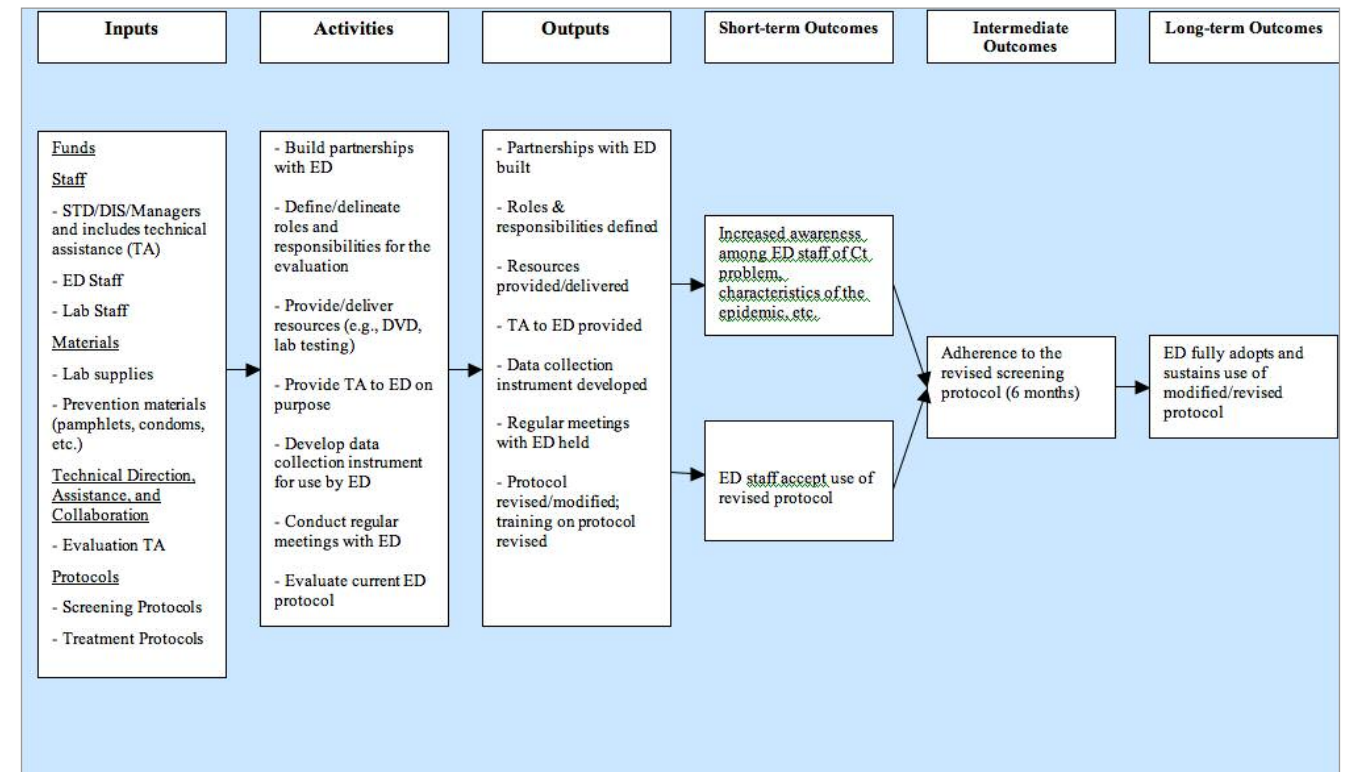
Inputs

Activities

Outputs

Short-term Outcomes

Intermediate Outcomes

Long-term Outcomes

Funds

Staff

- STD/DIS/Managers and includes technical assistance (TA)

- ED Staff

- Lab Staff

Materials

- Lab supplies

- Prevention materials (pamphlets, condoms, etc.)

Technical Direction, Assistance, and Collaboration

- Evaluation TA

Protocols

- Screening Protocols

- Treatment Protocols

- Build partnerships with ED

- Define/delineate roles and responsibilities for the evaluation

- Provide/deliver resources (e.g., DVD, lab testing)

- Provide TA to ED on purpose

- Develop data collection instrument for use by ED

- Conduct regular meetings with ED

- Evaluate current ED protocol

- Partnerships with ED built

- Roles & responsibilities defined

- Resources provided/delivered

- TA to ED provided

- Data collection instrument developed

- Regular meetings with ED held

- Protocol revised/modified; training on protocol revised

Increased awareness among ED staff of Ct problem, characteristics of the epidemic, etc.

ED staff accept use of revised protocol

Adherence to the revised screening protocol (6 months)

ED fully adopts and sustains use of modified/revised protocol